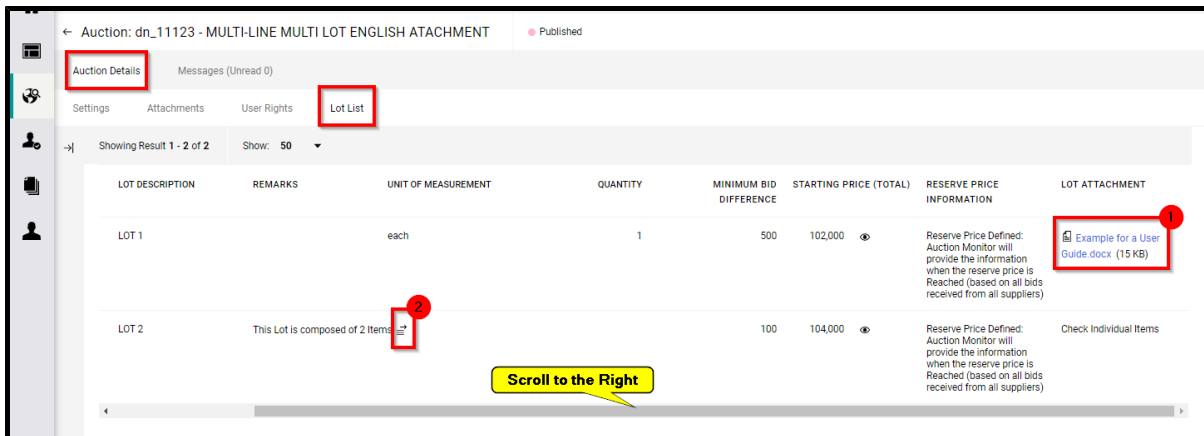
← Auction: dn_11123 - MULTI-LINE MULTI LOT ENGLISH ATACHMENT

Published

Auction Details

Messages (Unread 0)

Settings

Attachments

User Rights

Lot List

Showing Result 1 - 2 of 2

Show: 50

| LOT DESCRIPTION | REMARKS | UNIT OF MEASUREMENT | QUANTITY | MINIMUM BID DIFFERENCE | STARTING PRICE (TOTAL) | RESERVE PRICE INFORMATION | LOT ATTACHMENT |
|---|---|---|---|---|---|---|---|
| LOT 1 | | each | 1 | 500 | 102,000 | Reserve Price Defined: Auction Monitor will provide the information when the reserve price is Reached (based on all bids received from all suppliers) | Example for a User Guide.docx (15 KB) |
| LOT 2 | This Lot is composed of 2 Items | | | 100 | 104,000 | Reserve Price Defined: Auction Monitor will provide the information when the reserve price is Reached (based on all bids received from all suppliers) | Check Individual Items |

1

2

Scroll to the Right